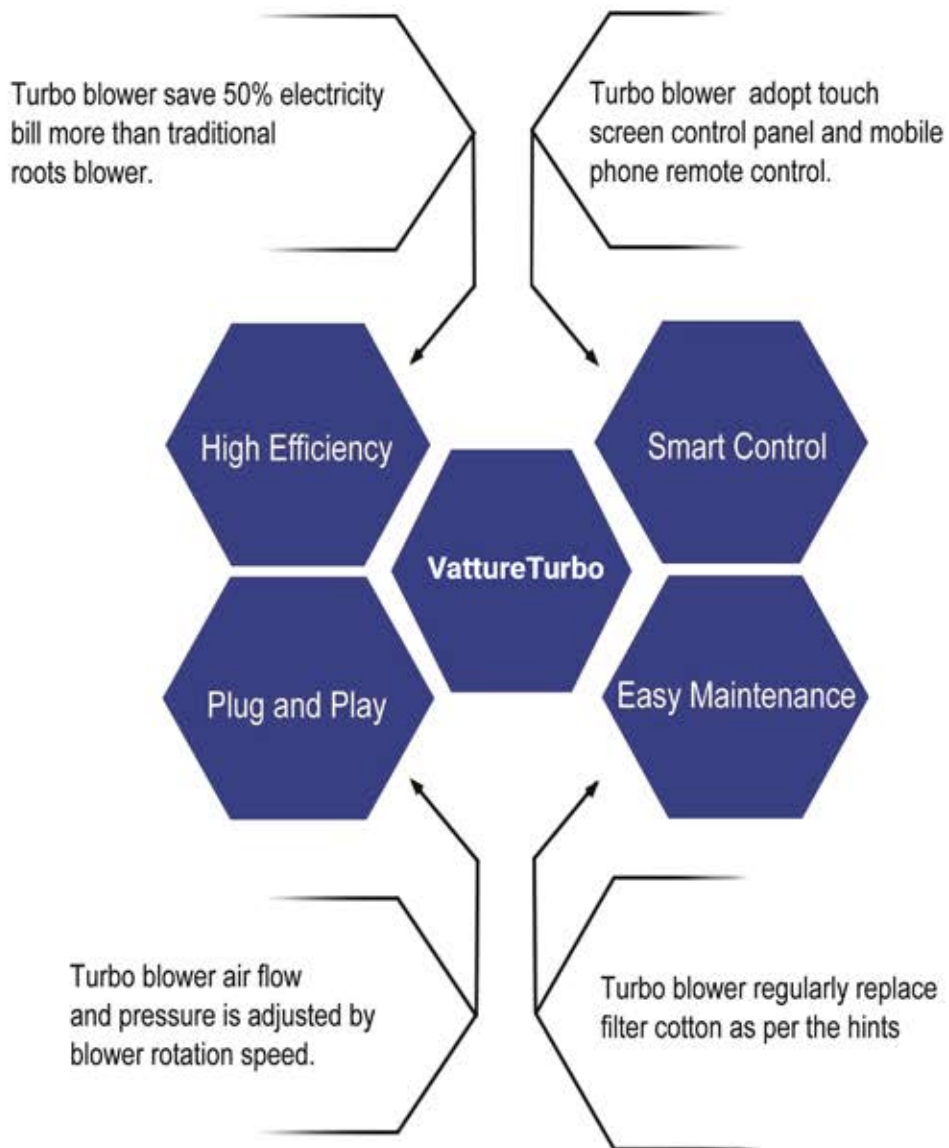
Turbo blower save 50% electricity bill more than traditional roots blower.

Turbo blower adopt touch screen control panel and mobile phone remote control.

High Efficiency

Smart Control

VattureTurbo

Plug and Play

Easy Maintenance

Turbo blower air flow and pressure is adjusted by blower rotation speed.

Turbo blower regularly replace filter cotton as per the hints